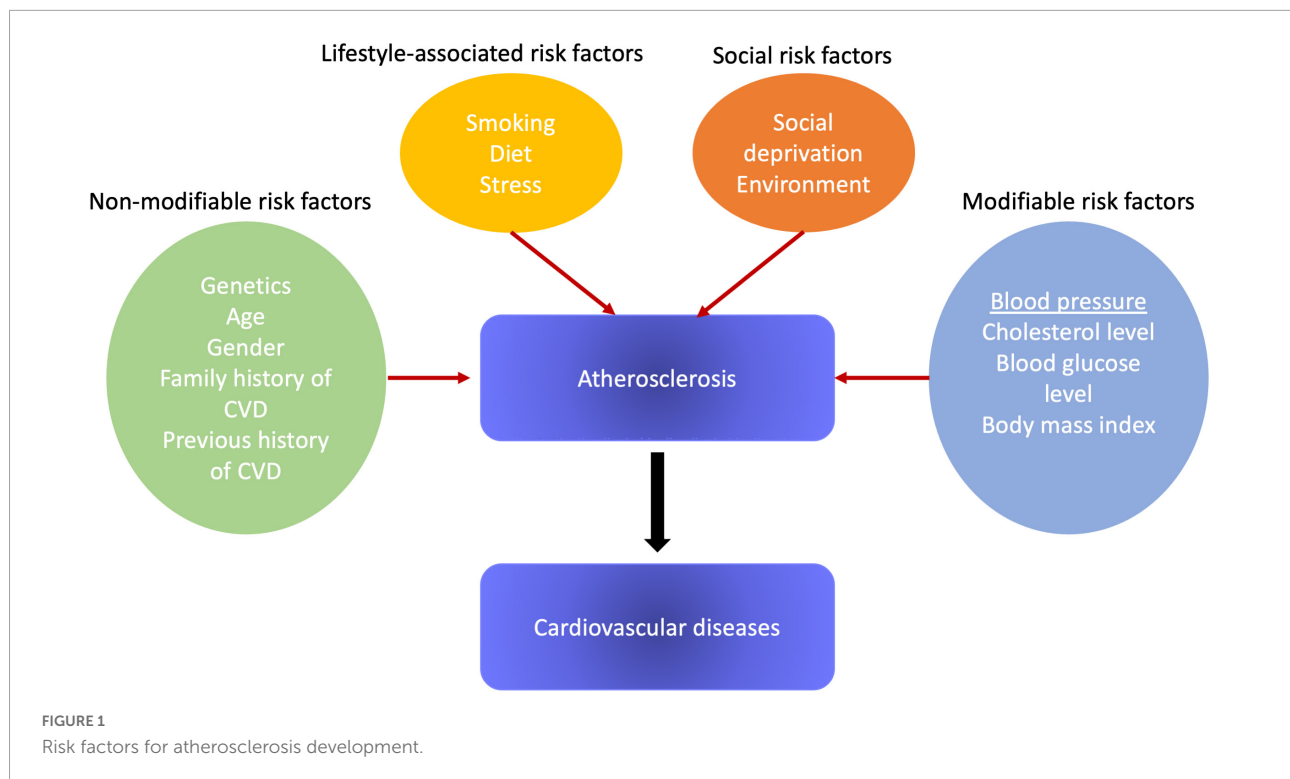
Lifestyle-associated risk factors

Smoking
Diet
Stress

Social risk factors

Social deprivation
Environment

Non-modifiable risk factors

Genetics
Age
Gender
Family history of CVD
Previous history of CVD

Atherosclerosis

Modifiable risk factors

Blood pressure
Cholesterol level
Blood glucose level
Body mass index

Cardiovascular diseases

FIGURE 1
Risk factors for atherosclerosis development.